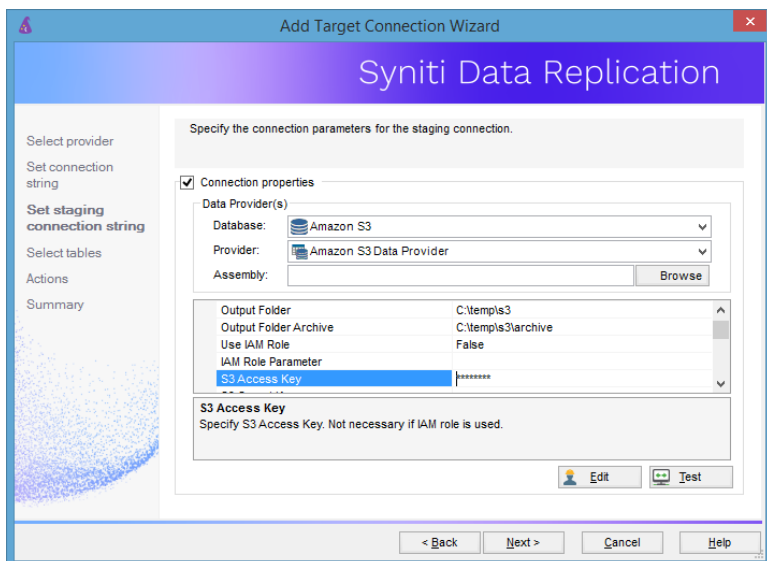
Add Target Connection Wizard

Syniti Data Replication

Select provider

Set connection string

Set staging connection string

Select tables

Actions

Summary

Specify the connection parameters for the staging connection.

Connection properties

Data Provider(s)

Database: Amazon S3

Provider: Amazon S3 Data Provider

Assembly:

Browse

| | |
|---|---|
| Output Folder | C:\temp\s3 |
| Output Folder Archive | C:\temp\s3\archive |
| Use IAM Role | False |
| IAM Role Parameter | |
| S3 Access Key | ******** |

S3 Access Key

Specify S3 Access Key. Not necessary if IAM role is used.

Edit

Test

< Back

Next >

Cancel

Help